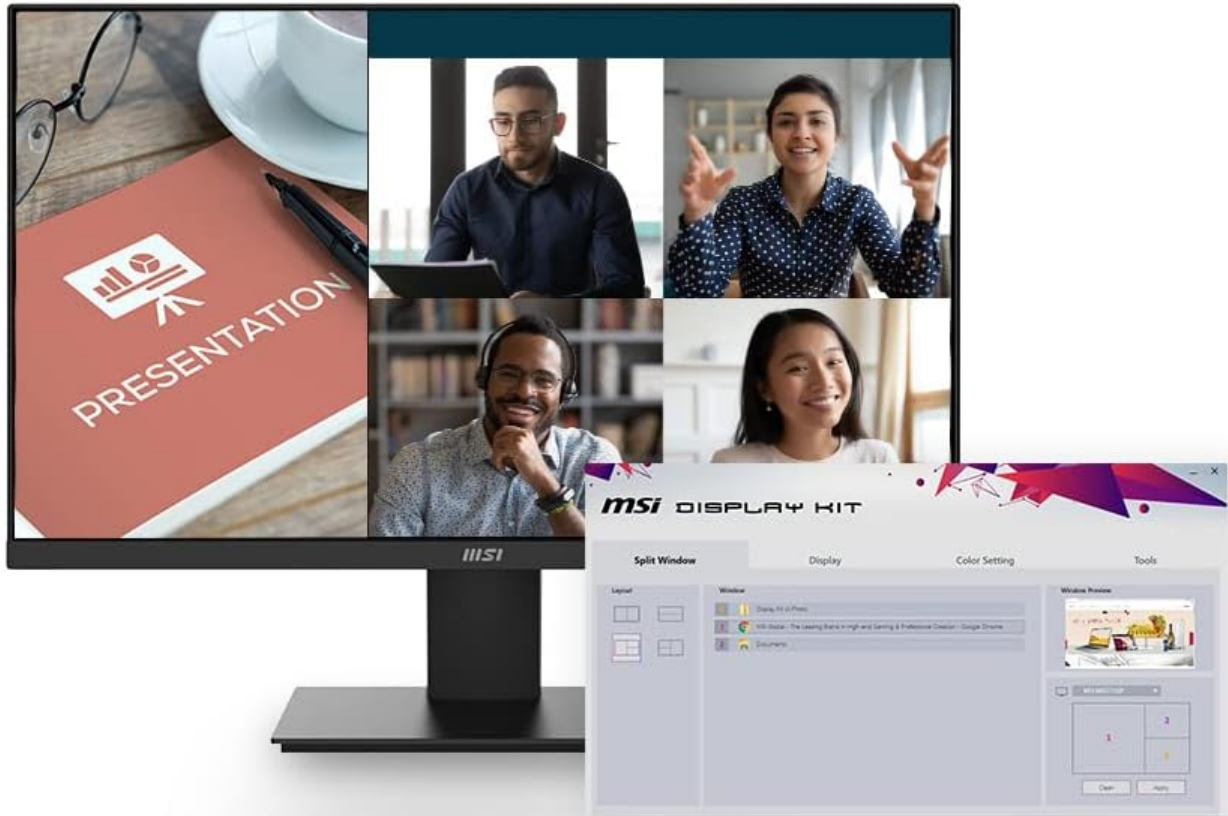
PRESENTATION

MSI

MSI DISPLAY KIT

Split Window
Display
Color Setting
Tools

Layout

Window

Display Kit UI Photo

MSI Global - The Leading Brand in High-end Gaming & Professional Creation - Google Chrome

Documents

Window Preview

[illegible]

1
2
3

Clean
Apply